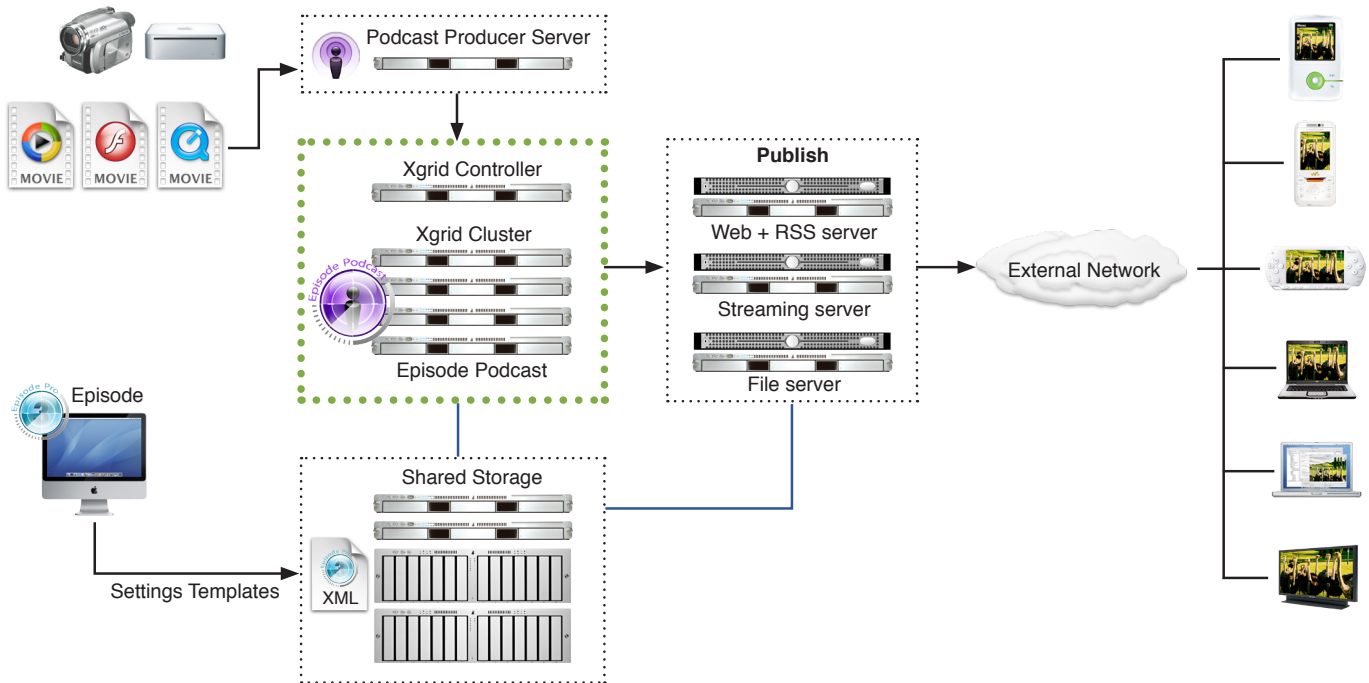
MOVIE
MOVIE
MOVIE

Podcast Producer Server

Xgrid Controller

Xgrid Cluster

Episode Podcast

Episode Podcast

Publish

Web + RSS server

Streaming server

File server

External Network

Episode Pro

Episode

Settings Templates

XML

Shared Storage